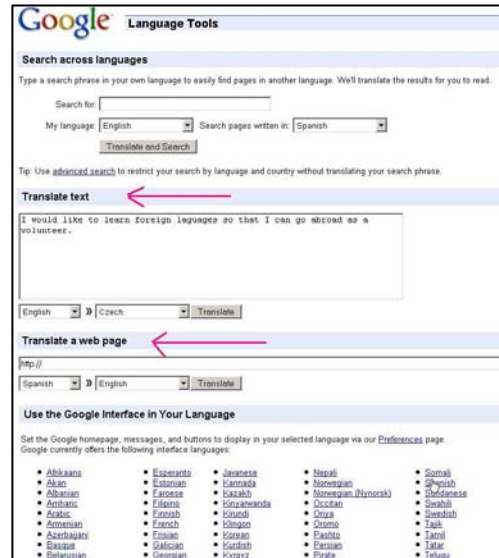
Google Language Tools

Search across languages

Type a search phrase in your own language to easily find pages in another language. We'll translate the results for you to read.

Search for:

My language: English Search pages written in: Spanish

Translate and Search

Tip: Use advanced search to restrict your search by language and country without translating your search phrase.

Translate text

I would like to learn foreign laguages so that I can go abroad as a volunteer.

English » Czech Translate

Translate a web page

http://

Spanish » English Translate

Use the Google Interface in Your Language

Set the Google homepage, messages, and buttons to display in your selected language via our Preferences page. Google currently offers the following interface languages:

- Afrikaans
- Akan
- Albanian
- Amharic
- Arabic
- Armenian
- Azerbaijani
- Basque
- Belarusian

- Esperanto
- Estonian
- Faroese
- Filipino
- Finnish
- French
- Frisian
- Galician
- Georgian

- Javanese
- Kannada
- Kazakh
- Kinyarwanda
- Kirundi
- Klingon
- Korean
- Kurdish
- Kyrgyz

- Nepali
- Norwegian
- Norwegian (Nynorsk)
- Occitan
- Oriya
- Oromo
- Pashto
- Persian
- Pirate

- Somali
- Spanish
- Sundanese
- Swahili
- Swedish
- Tajik
- Tamil
- Tatar
- Telugu